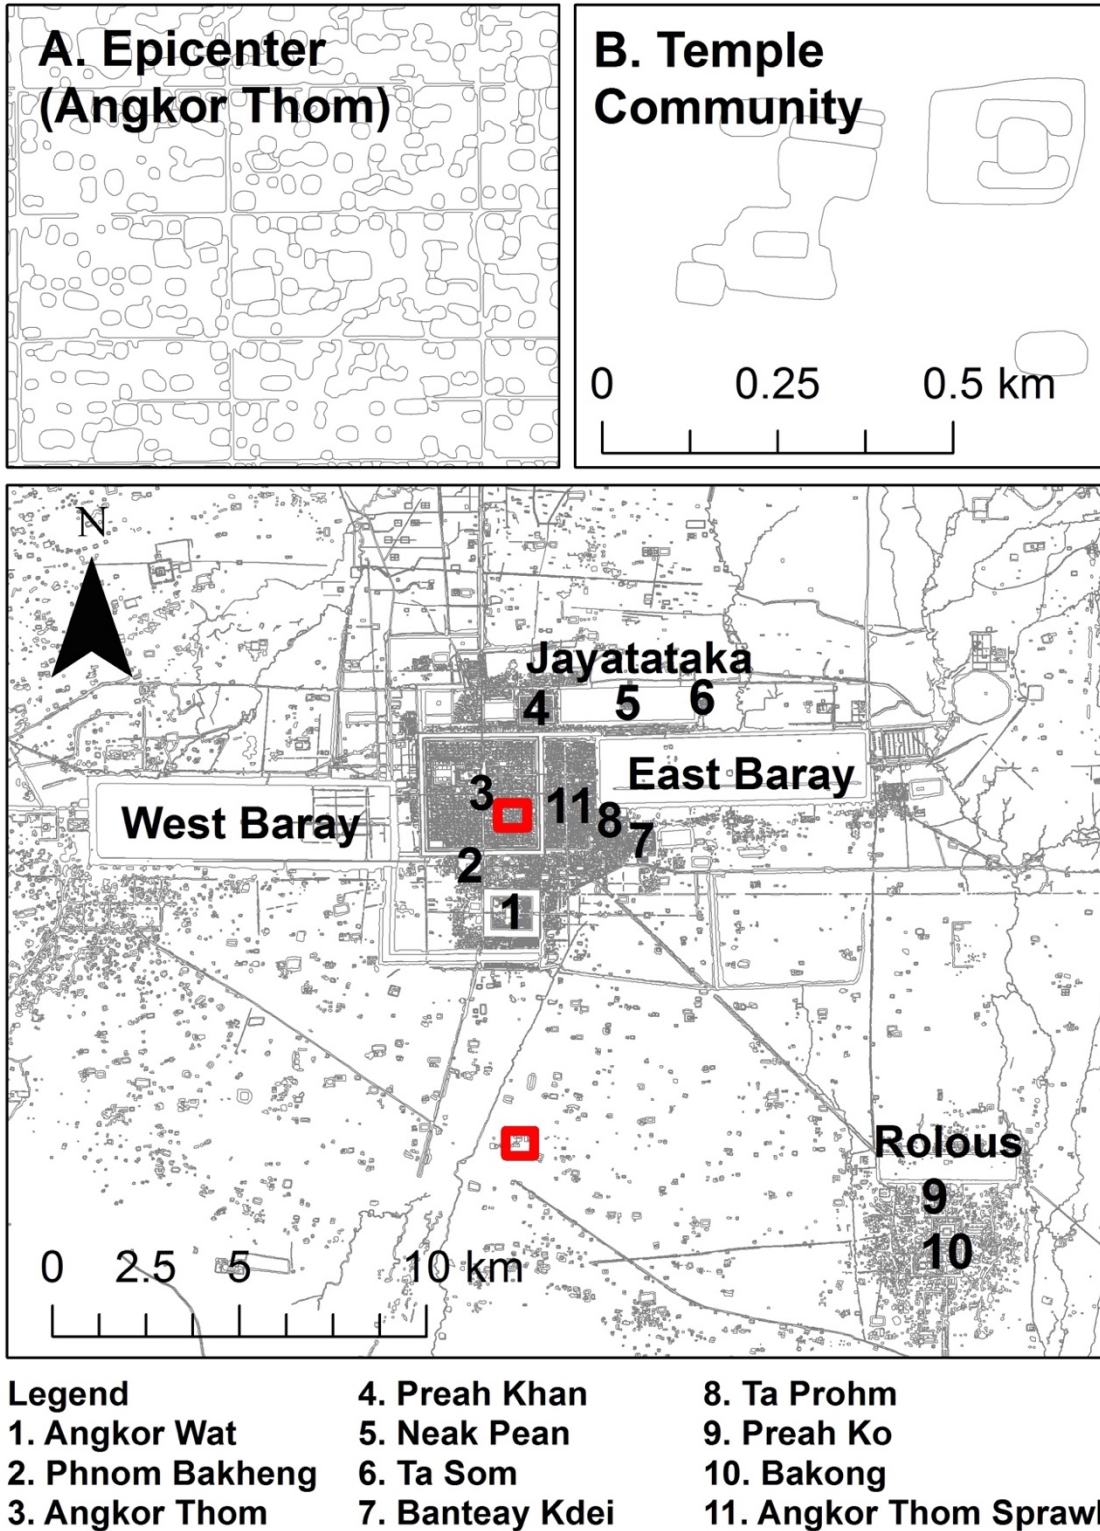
A. Epicenter (Angkor Thom)

B. Temple Community

0 0.25 0.5 km

N

Jayatataka

4 5 6

East Baray

West Baray

3 11 8 7

2

1

Rolous

9

10

0 2.5 5 10 km

Legend
1. Angkor Wat
2. Phnom Bakheng
3. Angkor Thom

4. Preah Khan
5. Neak Pean
6. Ta Som
7. Banteay Kdei

8. Ta Prohm
9. Preah Ko
10. Bakong
11. Angkor Thom Spraw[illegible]